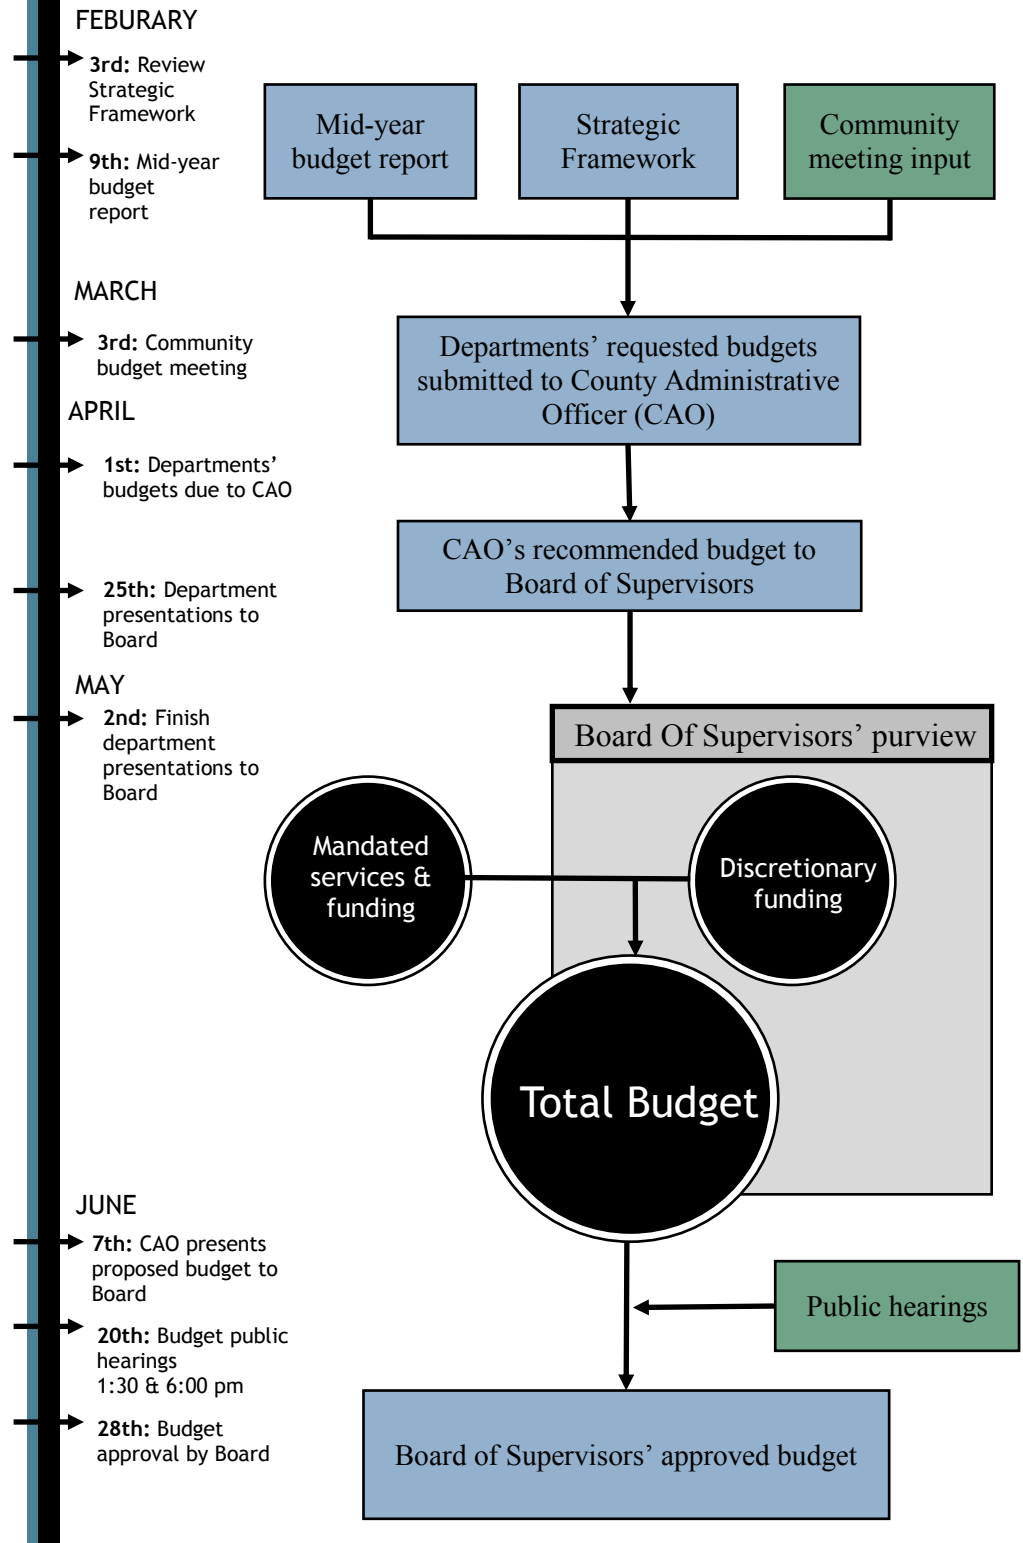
FEBURARY

**3rd:** Review Strategic Framework

**9th:** Mid-year budget report

MARCH

**3rd:** Community budget meeting

APRIL

**1st:** Departments' budgets due to CAO

**25th:** Department presentations to Board

MAY

**2nd:** Finish department presentations to Board

JUNE

**7th:** CAO presents proposed budget to Board

**20th:** Budget public hearings 1:30 & 6:00 pm

**28th:** Budget approval by Board

Mid-year budget report

Strategic Framework

Community meeting input

Departments' requested budgets submitted to County Administrative Officer (CAO)

CAO's recommended budget to Board of Supervisors

Board Of Supervisors' purview

Mandated services & funding

Discretionary funding

Total Budget

Public hearings

Board of Supervisors' approved budget